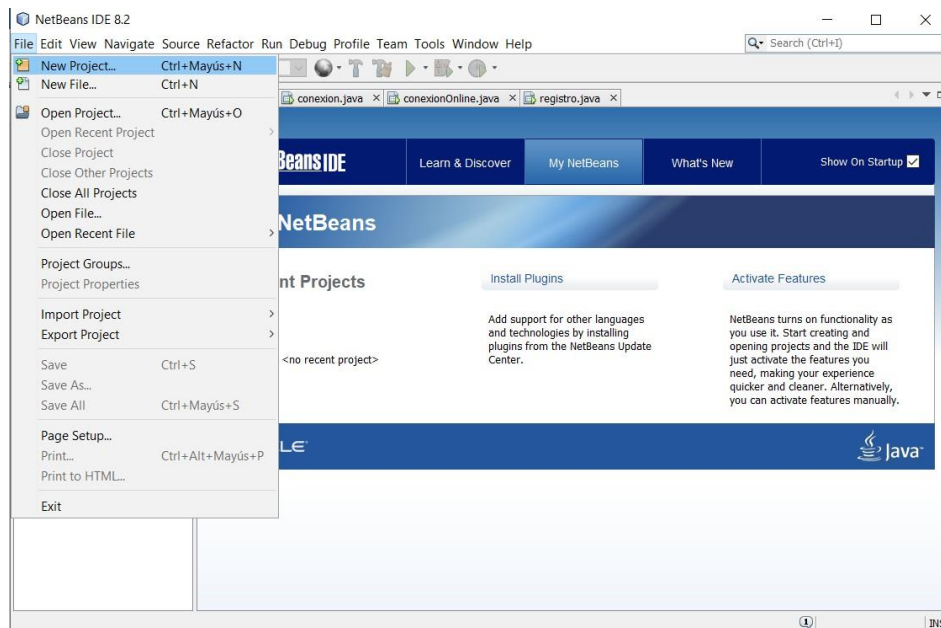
NetBeans IDE 8.2

File Edit View Navigate Source Refactor Run Debug Profile Team Tools Window Help

Search (Ctrl+I)

New Project... Ctrl+Mayús+N
New File... Ctrl+N
Open Project... Ctrl+Mayús+O
Open Recent Project
Close Project
Close Other Projects
Close All Projects
Open File...
Open Recent File
Project Groups...
Project Properties
Import Project
Export Project
Save Ctrl+S
Save As...
Save All Ctrl+Mayús+S
Page Setup...
Print... Ctrl+Alt+Mayús+P
Print to HTML...
Exit

conexion.java × conexionOnline.java × registro.java ×

BeansIDE

Learn & Discover

My NetBeans

What's New

Show On Startup

NetBeans

nt Projects

<no recent project>

Install Plugins

Add support for other languages and technologies by installing plugins from the NetBeans Update Center.

Activate Features

NetBeans turns on functionality as you use it. Start creating and opening projects and the IDE will just activate the features you need, making your experience quicker and cleaner. Alternatively, you can activate features manually.

LE

Java

INS